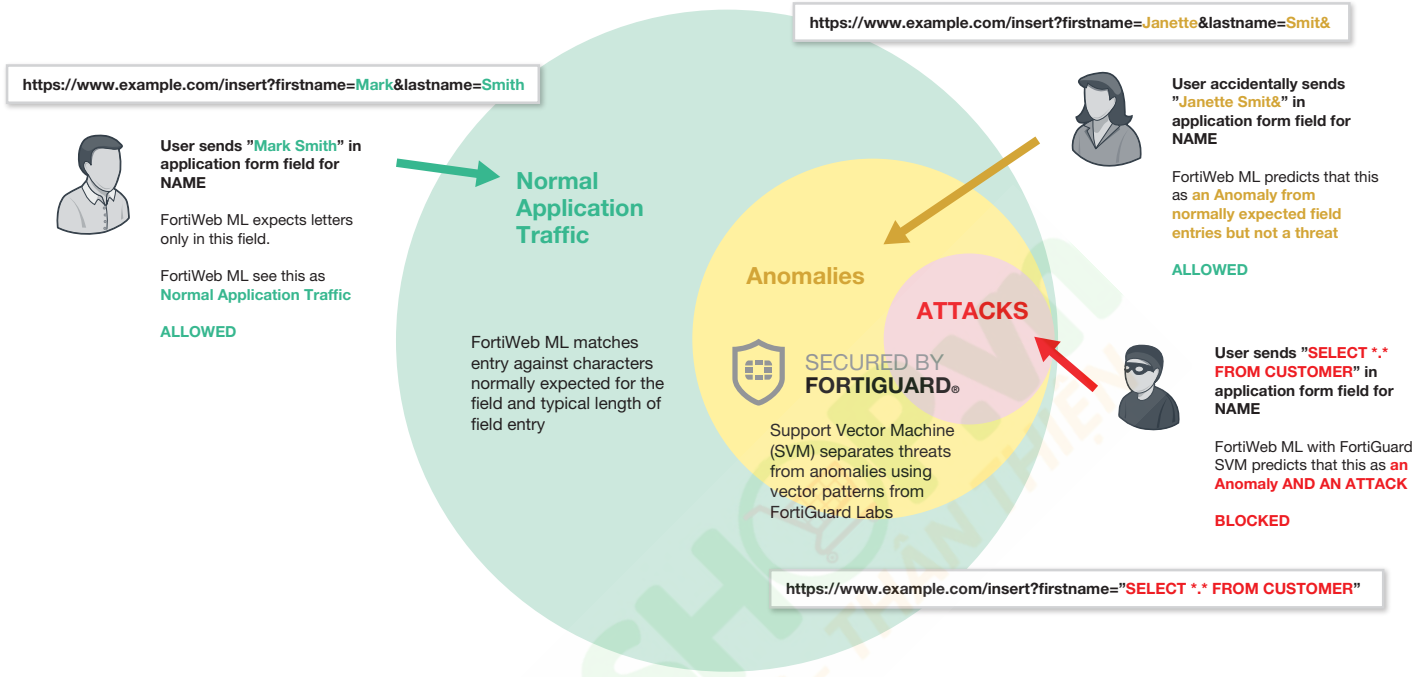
https://www.example.com/insert?firstname=Janette&lastname=Smit&

https://www.example.com/insert?firstname=Mark&lastname=Smith

User sends "Mark Smith" in application form field for NAME

FortiWeb ML expects letters only in this field.

FortiWeb ML see this as Normal Application Traffic

ALLOWED

Normal Application Traffic

FortiWeb ML matches entry against characters normally expected for the field and typical length of field entry

Anomalies

ATTACKS

SECURED BY FORTIGUARD®

Support Vector Machine (SVM) separates threats from anomalies using vector patterns from FortiGuard Labs

User accidentally sends "Janette Smit&" in application form field for NAME

FortiWeb ML predicts that this as an Anomaly from normally expected field entries but not a threat

ALLOWED

User sends "SELECT *.* FROM CUSTOMER" in application form field for NAME

FortiWeb ML with FortiGuard SVM predicts that this as an Anomaly AND AN ATTACK

BLOCKED

https://www.example.com/insert?firstname="SELECT *.* FROM CUSTOMER"